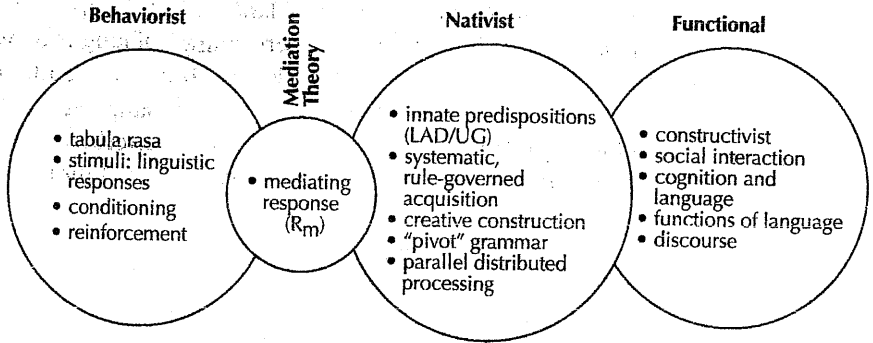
Behaviorist

Mediation Theory

Nativist

Functional

• tabula rasa
• stimuli: linguistic responses
• conditioning
• reinforcement

• mediating response ($R_m$)

• innate predispositions (LAD/UG)
• systematic, rule-governed acquisition
• creative construction
• "pivot" grammar
• parallel distributed processing

• constructivist
• social interaction
• cognition and language
• functions of language
• discourse